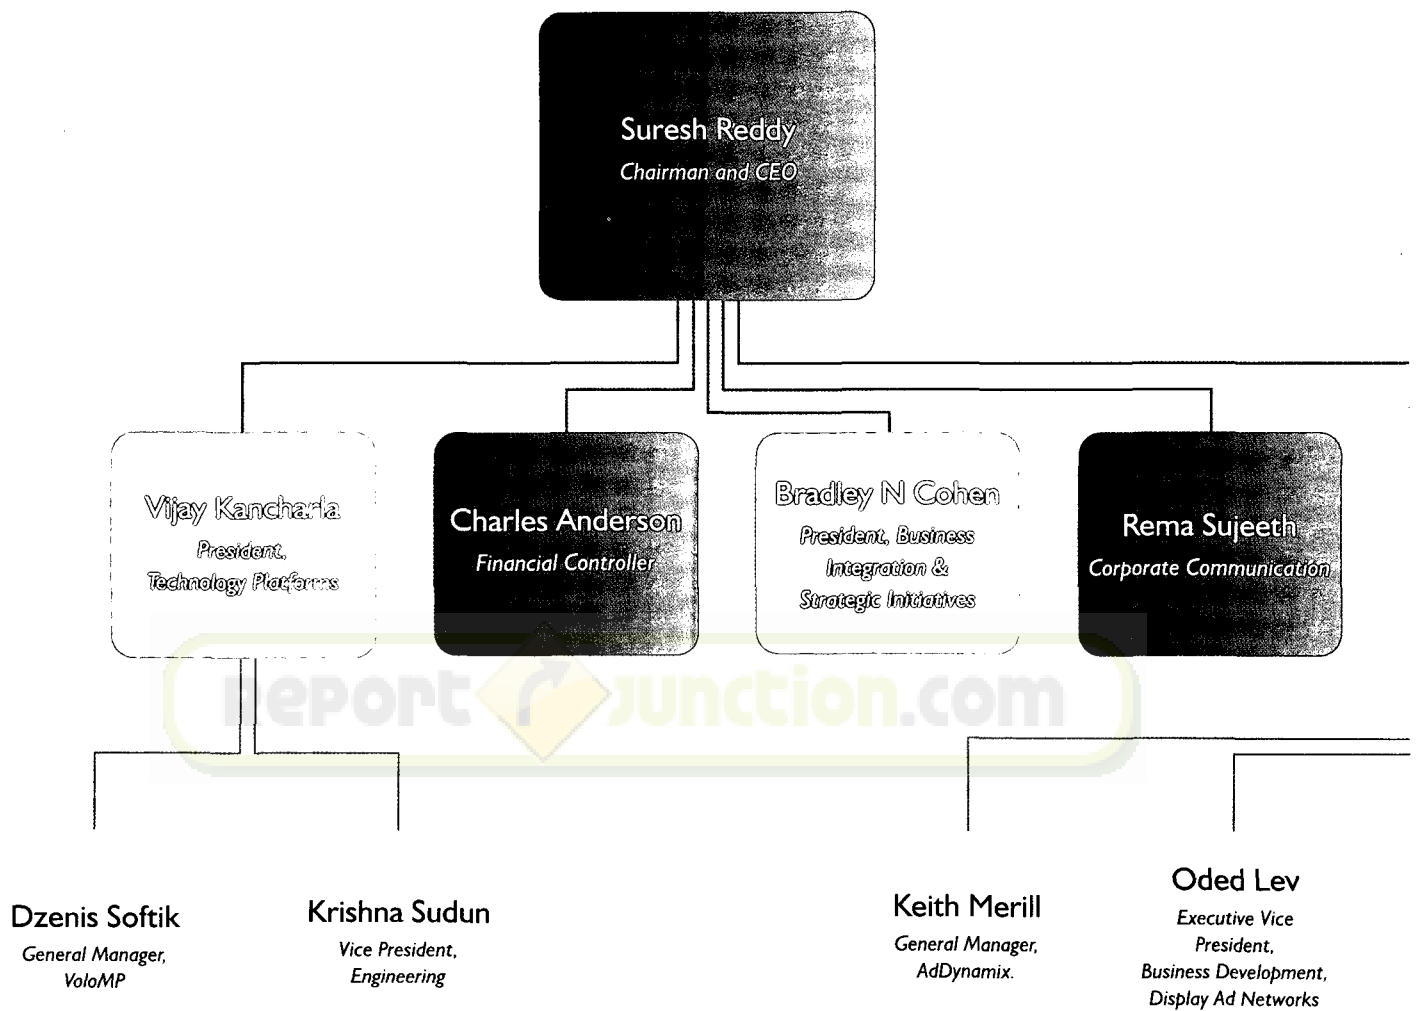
Suresh Reddy
Chairman and CEO

Vijay Kancharla
President, Technology Platforms

Charles Anderson
Financial Controller

Bradley N Cohen
President, Business Integration & Strategic Initiatives

Rema Sujeeth
Corporate Communication

Report Junction.com

Dzenis Softik
General Manager, VoloMP

Krishna Sudun
Vice President, Engineering

Keith Merill
General Manager, AdDynamix.

Oded Lev
Executive Vice President, Business Development, Display Ad Networks